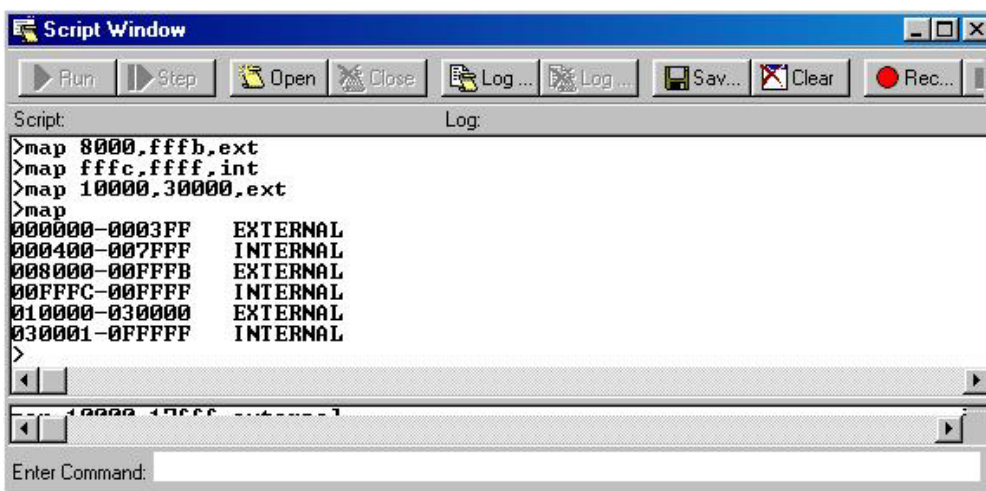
Script Window

Run | Step | Open | Close | Log ... | Log ... | Sav... | Clear | Rec...

Script:

Log:

>map 8000,fffb,ext
>map fffc,ffff,int
>map 10000,30000,ext
>map
000000-0003FF EXTERNAL
000400-007FFF INTERNAL
008000-00FFFB EXTERNAL
00FFFC-00FFFF INTERNAL
010000-030000 EXTERNAL
030001-0FFFFF INTERNAL
>

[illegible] 10000,17fff,external

Enter Command: